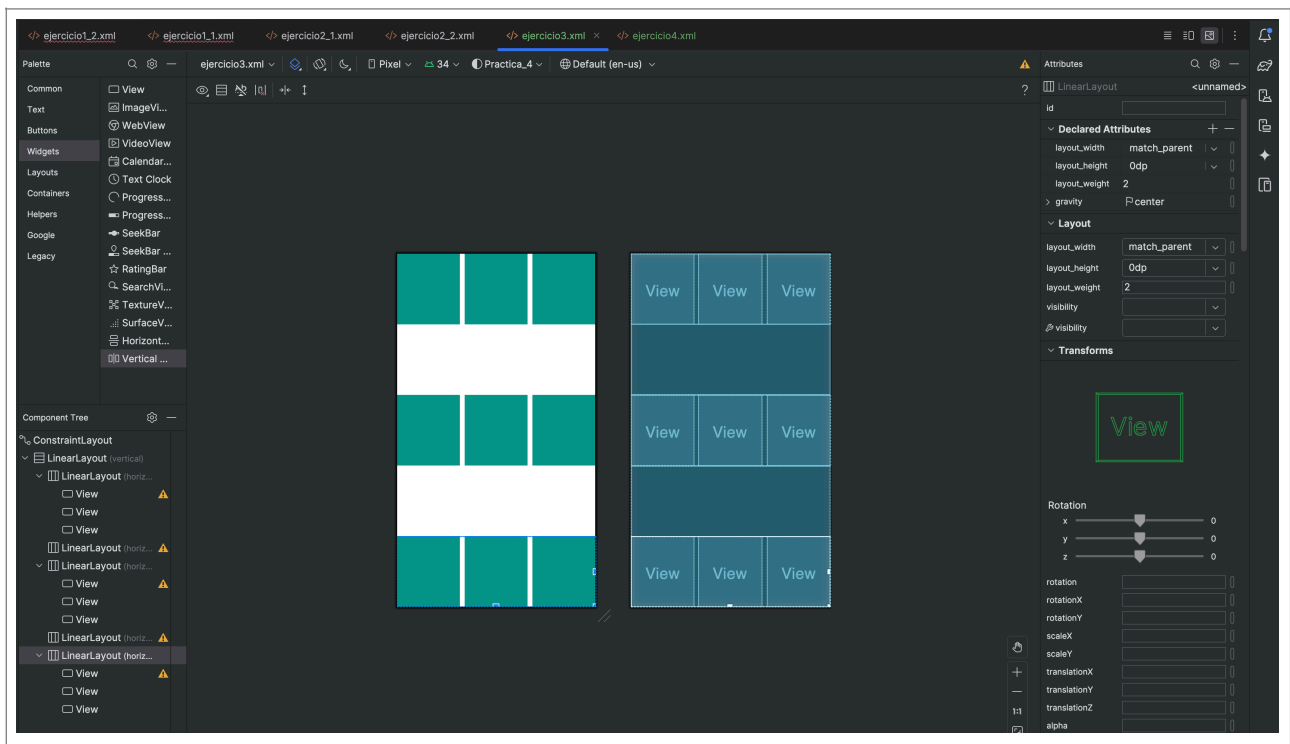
ejercicio1_2.xml ejercicio1_1.xml ejercicio2_1.xml ejercicio2_2.xml ejercicio3.xml × ejercicio4.xml

Palette

Common
Text
Buttons
Widgets
Layouts
Containers
Helpers
Google
Legacy

View
ImageVi...
WebView
VideoView
Calendar...
Text Clock
Progress...
Progress...
SeekBar
SeekBar ...
RatingBar
SearchVi...
TextureV...
SurfaceV...
Horizont...
Vertical ...

Component Tree

ConstraintLayout
LinearLayout (vertical)
LinearLayout (horiz...
View
View
View
LinearLayout (horiz...
LinearLayout (horiz...
View
View
View
LinearLayout (horiz...
LinearLayout (horiz...
View
View
View

ejercicio3.xml Pixel 34 Practica_4 Default (en-us)

View View View
View View View
View View View

1:1

Attributes

LinearLayout <unnamed>
id

Declared Attributes
layout_width match_parent
layout_height 0dp
layout_weight 2
gravity center

Layout
layout_width match_parent
layout_height 0dp
layout_weight 2
visibility
visibility

Transforms

View

Rotation
x 0
y 0
z 0

rotation
rotationX
rotationY
scaleX
scaleY
translationX
translationY
translationZ
alpha